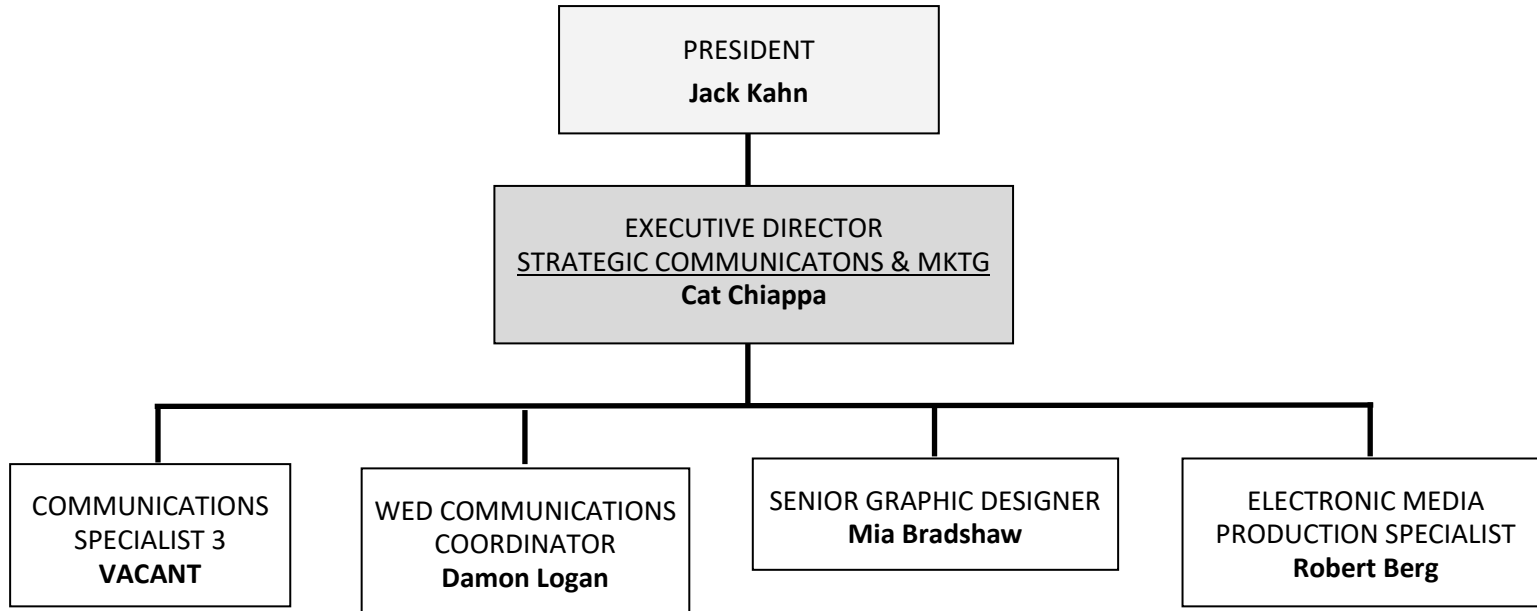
PRESIDENT
**Jack Kahn**

EXECUTIVE DIRECTOR
STRATEGIC COMMUNICATONS & MKTG
**Cat Chiappa**

COMMUNICATIONS SPECIALIST 3
**VACANT**

WED COMMUNICATIONS COORDINATOR
**Damon Logan**

SENIOR GRAPHIC DESIGNER
**Mia Bradshaw**

ELECTRONIC MEDIA PRODUCTION SPECIALIST
**Robert Berg**